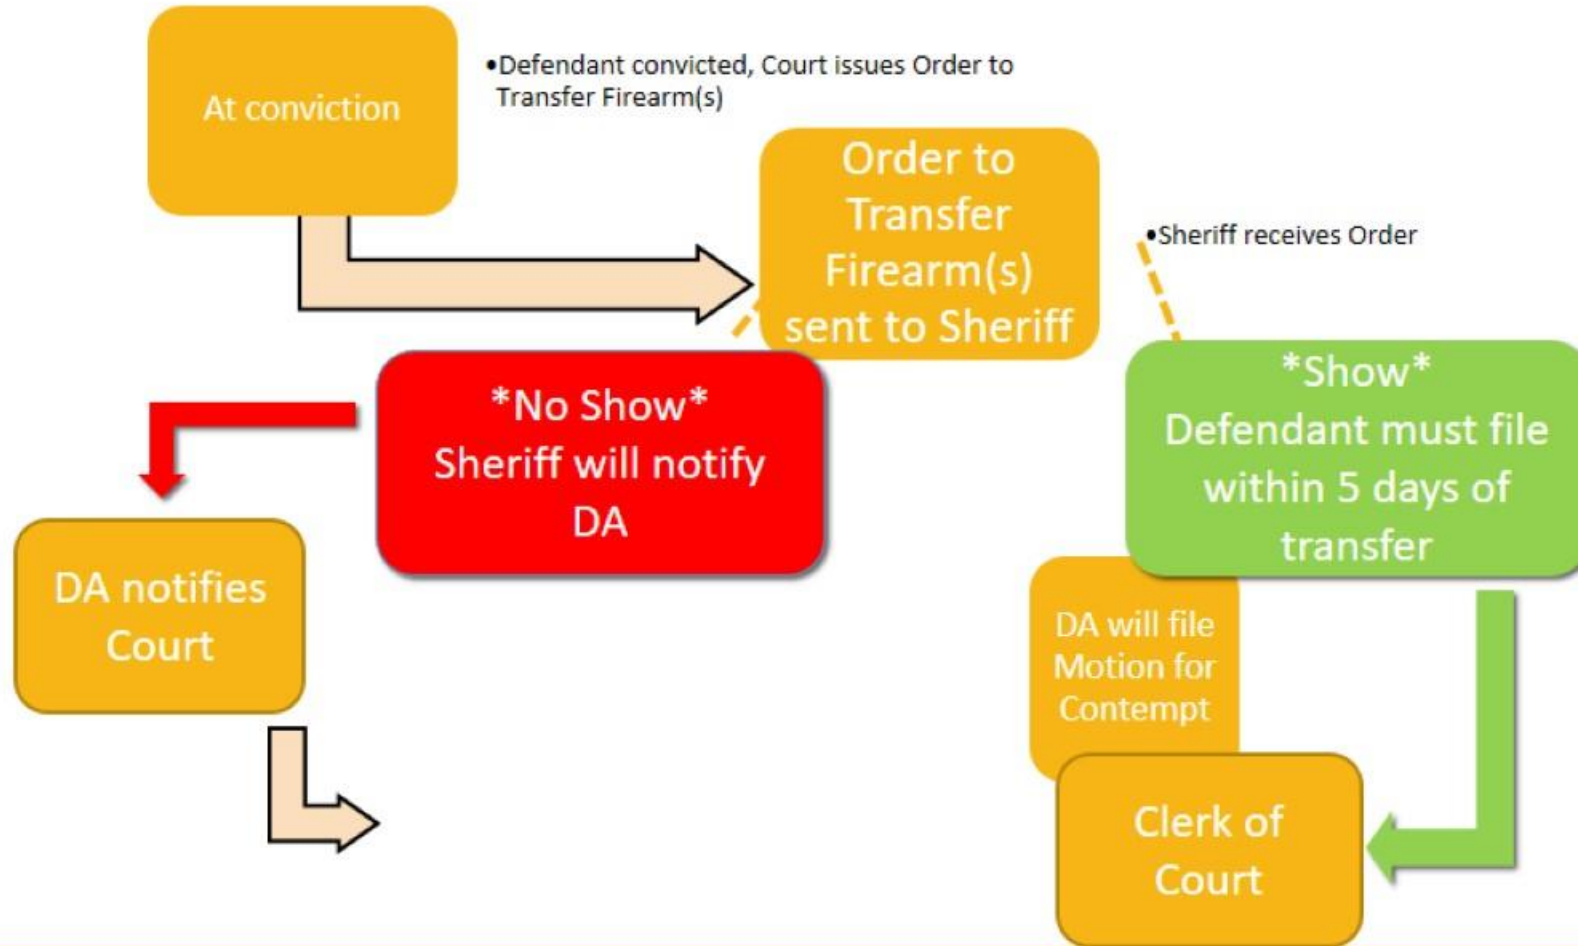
At conviction

•Defendant convicted, Court issues Order to Transfer Firearm(s)

Order to Transfer Firearm(s) sent to Sheriff

•Sheriff receives Order

*No Show*
Sheriff will notify DA

*Show*
Defendant must file within 5 days of transfer

DA notifies Court

DA will file Motion for Contempt

Clerk of Court